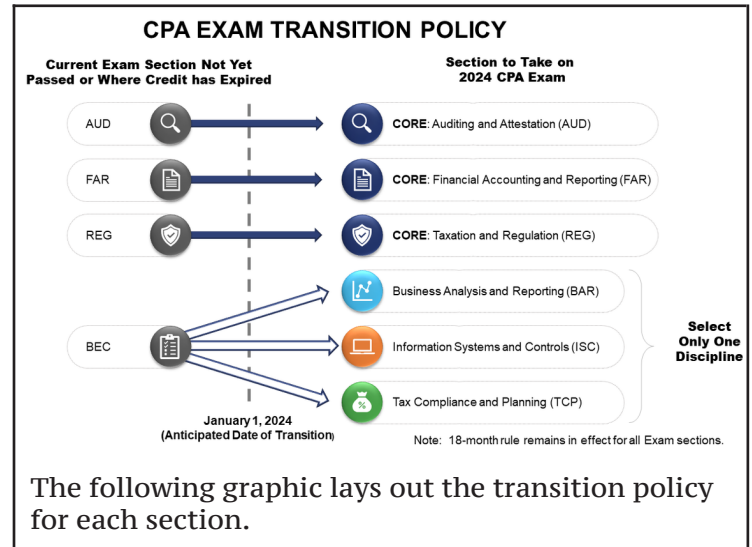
CPA EXAM TRANSITION POLICY

Current Exam Section Not Yet Passed or Where Credit has Expired

Section to Take on 2024 CPA Exam

AUD

CORE: Auditing and Attestation (AUD)

FAR

CORE: Financial Accounting and Reporting (FAR)

REG

CORE: Taxation and Regulation (REG)

Business Analysis and Reporting (BAR)

BEC

Information Systems and Controls (ISC)

Tax Compliance and Planning (TCP)

Select Only One Discipline

January 1, 2024 (Anticipated Date of Transition)

Note: 18-month rule remains in effect for all Exam sections.

The following graphic lays out the transition policy for each section.